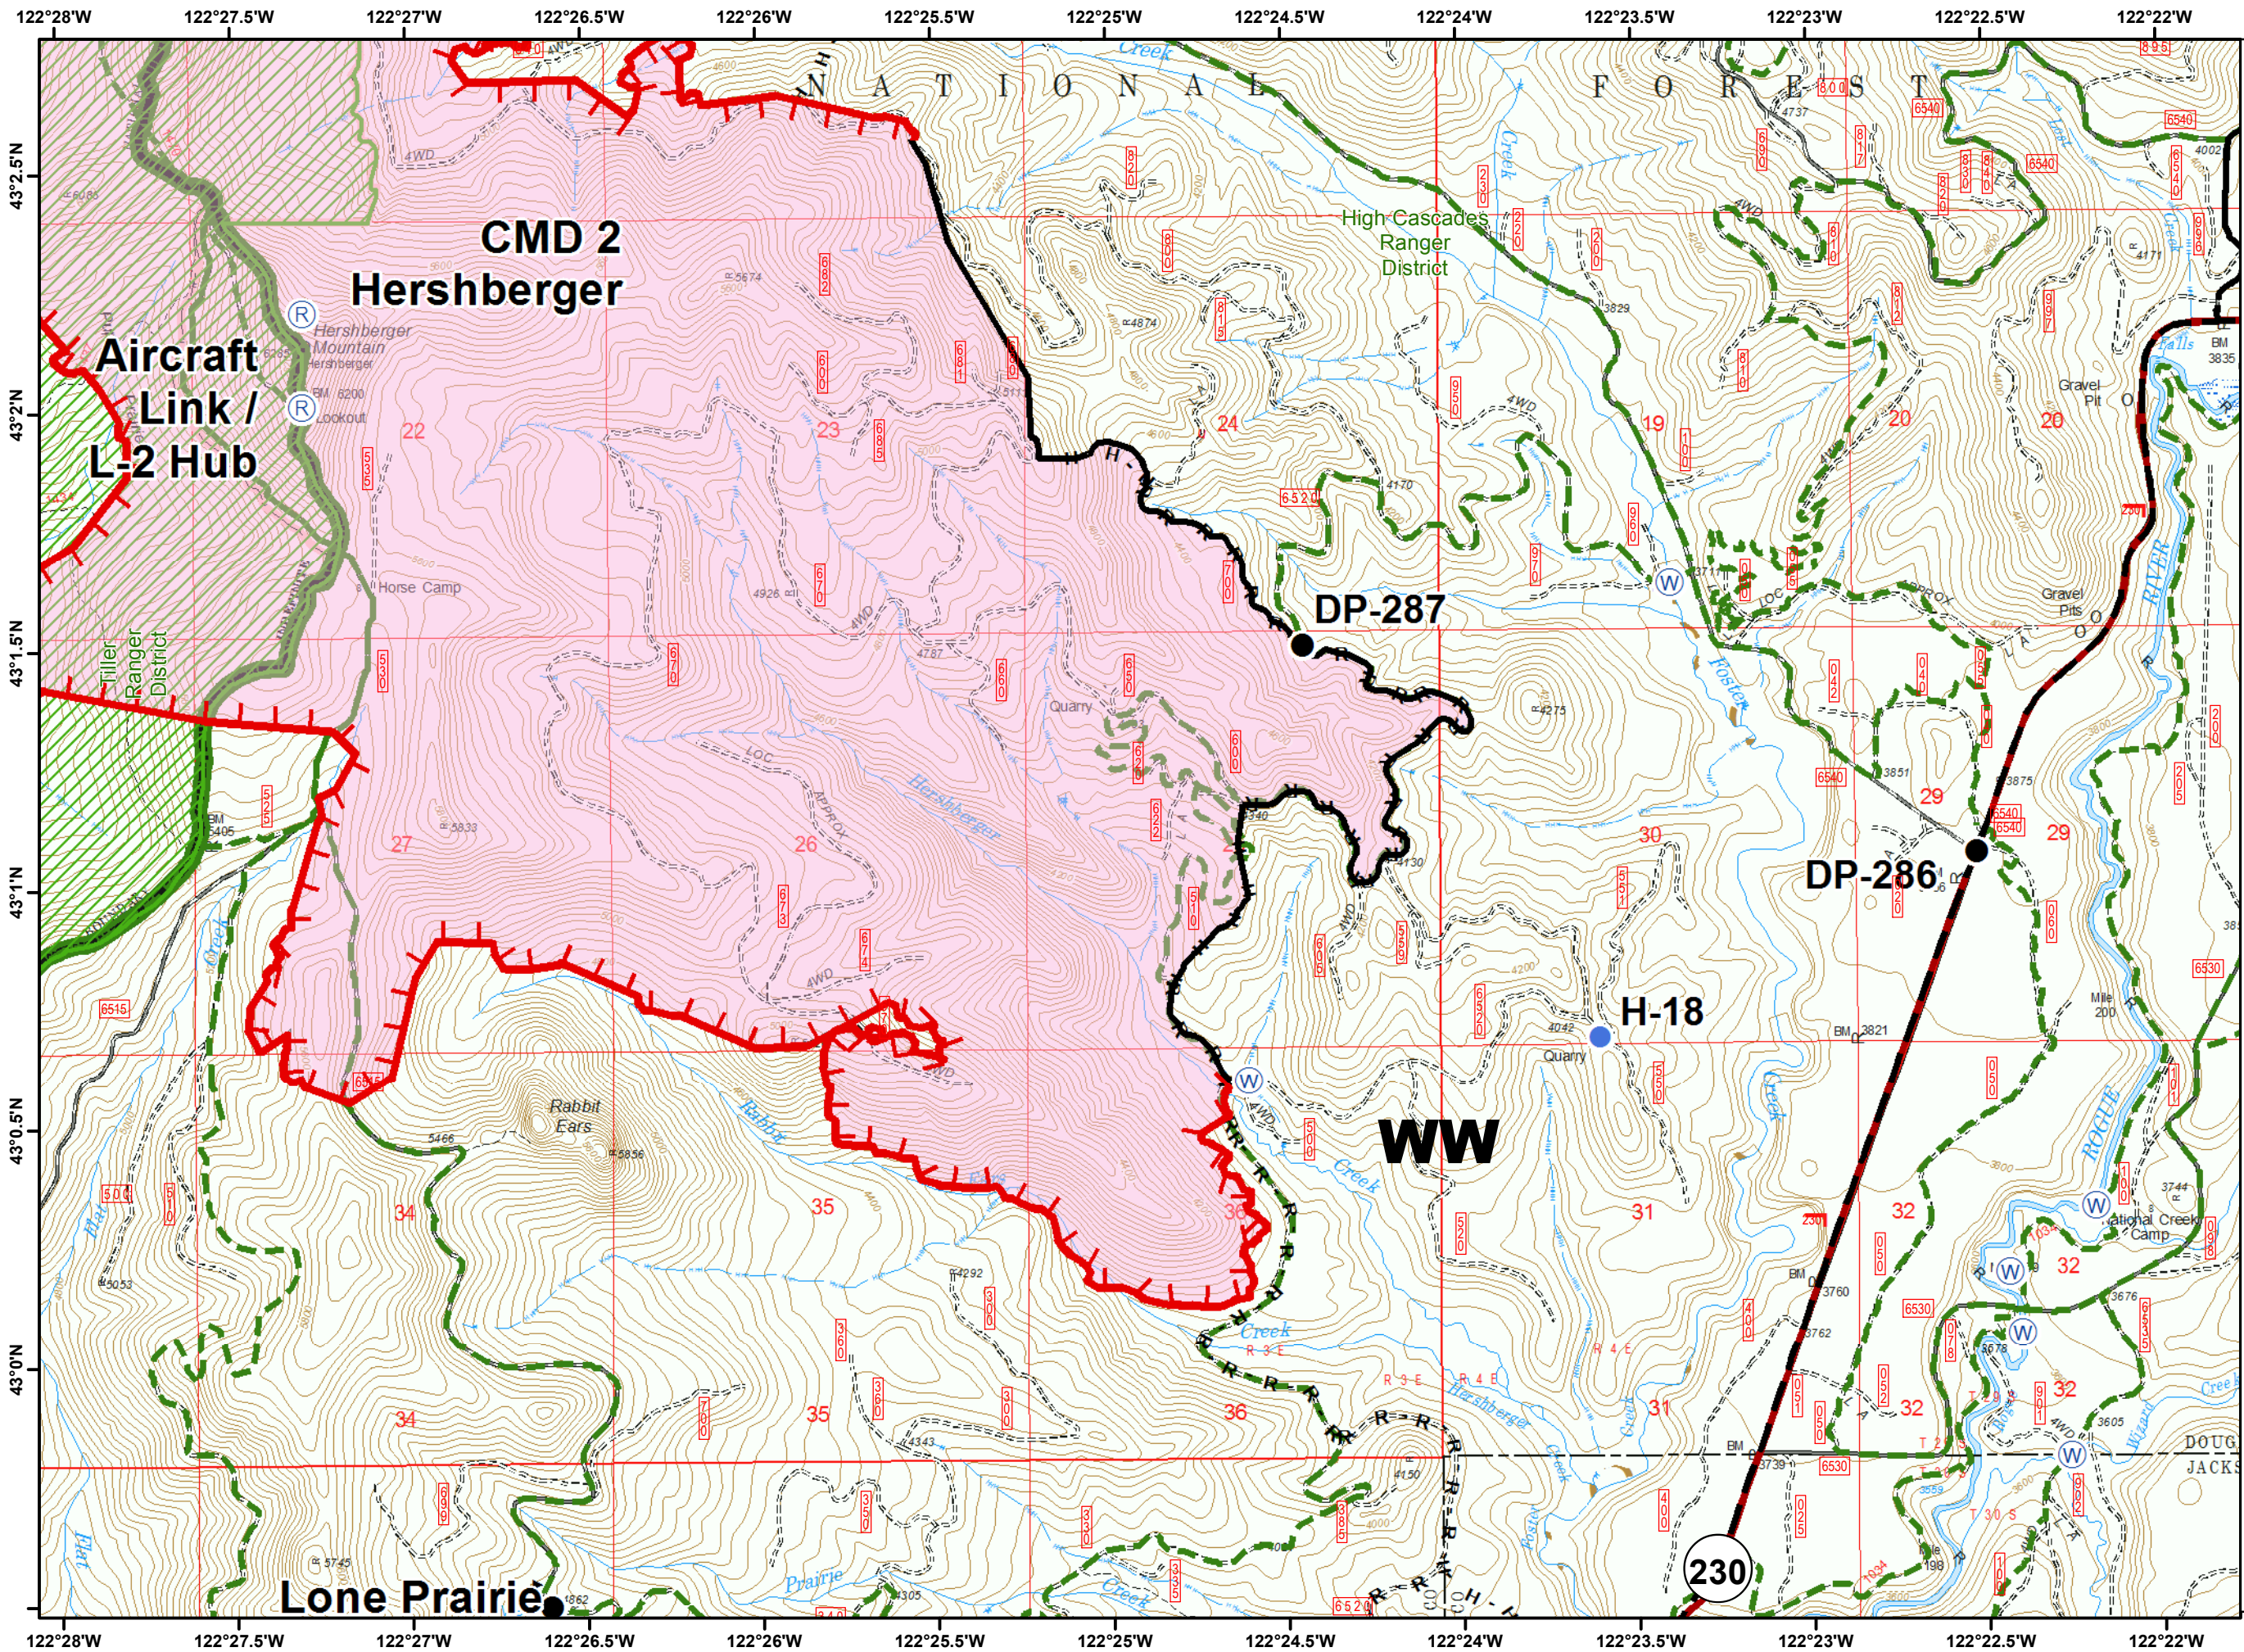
122°28'W 122°27.5'W 122°27'W 122°26.5'W 122°26'W 122°25.5'W 122°25'W 122°24.5'W 122°24'W 122°23.5'W 122°23'W 122°22.5'W 122°22'W

NATIONAL FOREST

CMD 2
Hershberger

Aircraft
Link /
L-2 Hub

Hershberger Mountain
Lookout

High Cascades
Ranger
District

Tiller
Ranger
District

Horse Camp

Quarry

DP-287

DP-286

H-18

Quarry

WW

Rabbit
Ears

Gravel Pit

Gravel Pits

Hershberger

Foster

ROGUE

RIVER

National Creek Camp

Lone Prairie

230

22 23 24 19 20 20 27 26 30 29 29 34 35 31 32 32 32 34 35 36 31 32 32

43°2.5'N
43°2'N
43°1.5'N
43°1'N
43°0.5'N
43°0'N

DOUG
JACKS

122°28'W 122°27.5'W 122°27'W 122°26.5'W 122°26'W 122°25.5'W 122°25'W 122°24.5'W 122°24'W 122°23.5'W 122°23'W 122°22.5'W 122°22'W